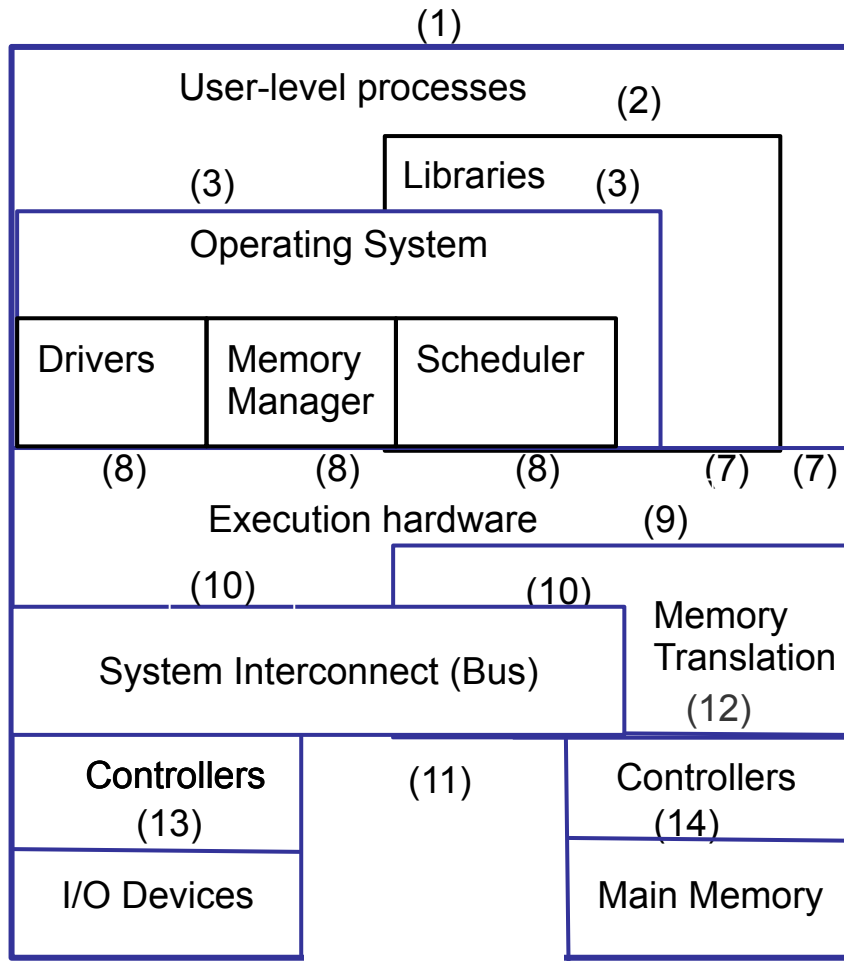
(1)

User-level processes

(2)

Libraries

(3)

(3)

Operating System

Drivers

Memory Manager

Scheduler

(8)

(8)

(8)

(7)

(7)

Execution hardware

(9)

(10)

(10)

Memory Translation

System Interconnect (Bus)

(12)

Controllers

(11)

Controllers

(13)

(14)

I/O Devices

Main Memory